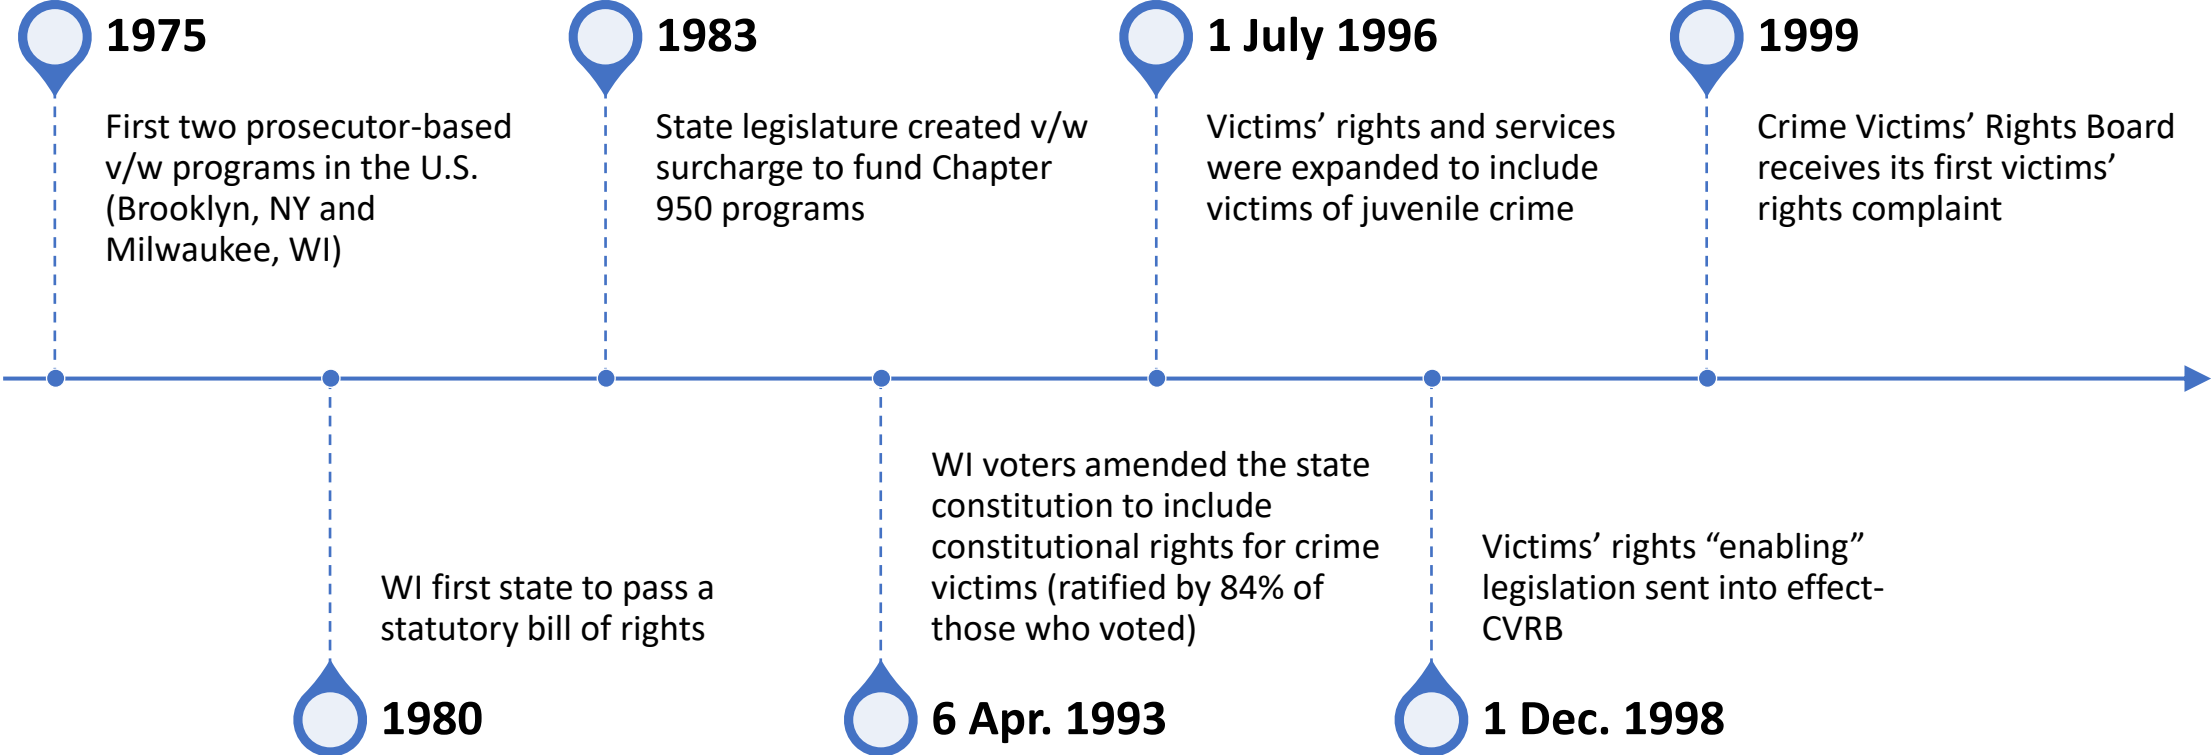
1975

First two prosecutor-based v/w programs in the U.S. (Brooklyn, NY and Milwaukee, WI)

1980

WI first state to pass a statutory bill of rights

1983

State legislature created v/w surcharge to fund Chapter 950 programs

6 Apr. 1993

WI voters amended the state constitution to include constitutional rights for crime victims (ratified by 84% of those who voted)

1 July 1996

Victims' rights and services were expanded to include victims of juvenile crime

1 Dec. 1998

Victims' rights "enabling" legislation sent into effect- CVRB

1999

Crime Victims' Rights Board receives its first victims' rights complaint